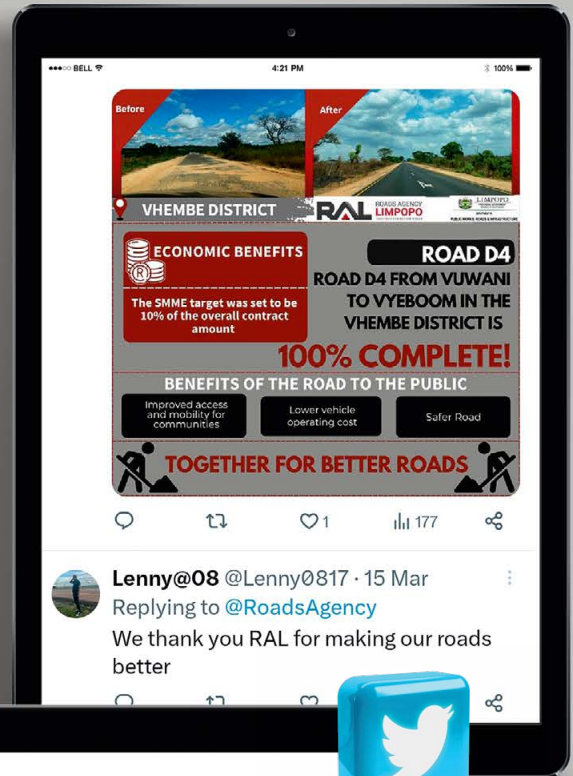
•••○○ BELL

4:21 PM

100%

Before

After

VHEMBE DISTRICT

RAL ROADS AGENCY LIMPOPO

LIMPOPO PROVINCIAL GOVERNMENT PUBLIC WORKS, ROADS & INFRASTRUCTURE

ECONOMIC BENEFITS

The SMME target was set to be 10% of the overall contract amount

ROAD D4

ROAD D4 FROM VUWANI TO VYEBOOM IN THE VHEMBE DISTRICT IS

100% COMPLETE!

BENEFITS OF THE ROAD TO THE PUBLIC

Improved access and mobility for communities

Lower vehicle operating cost

Safer Road

TOGETHER FOR BETTER ROADS

1

177

Lenny@08 @Lenny0817 · 15 Mar

Replying to @RoadsAgency

We thank you RAL for making our roads better